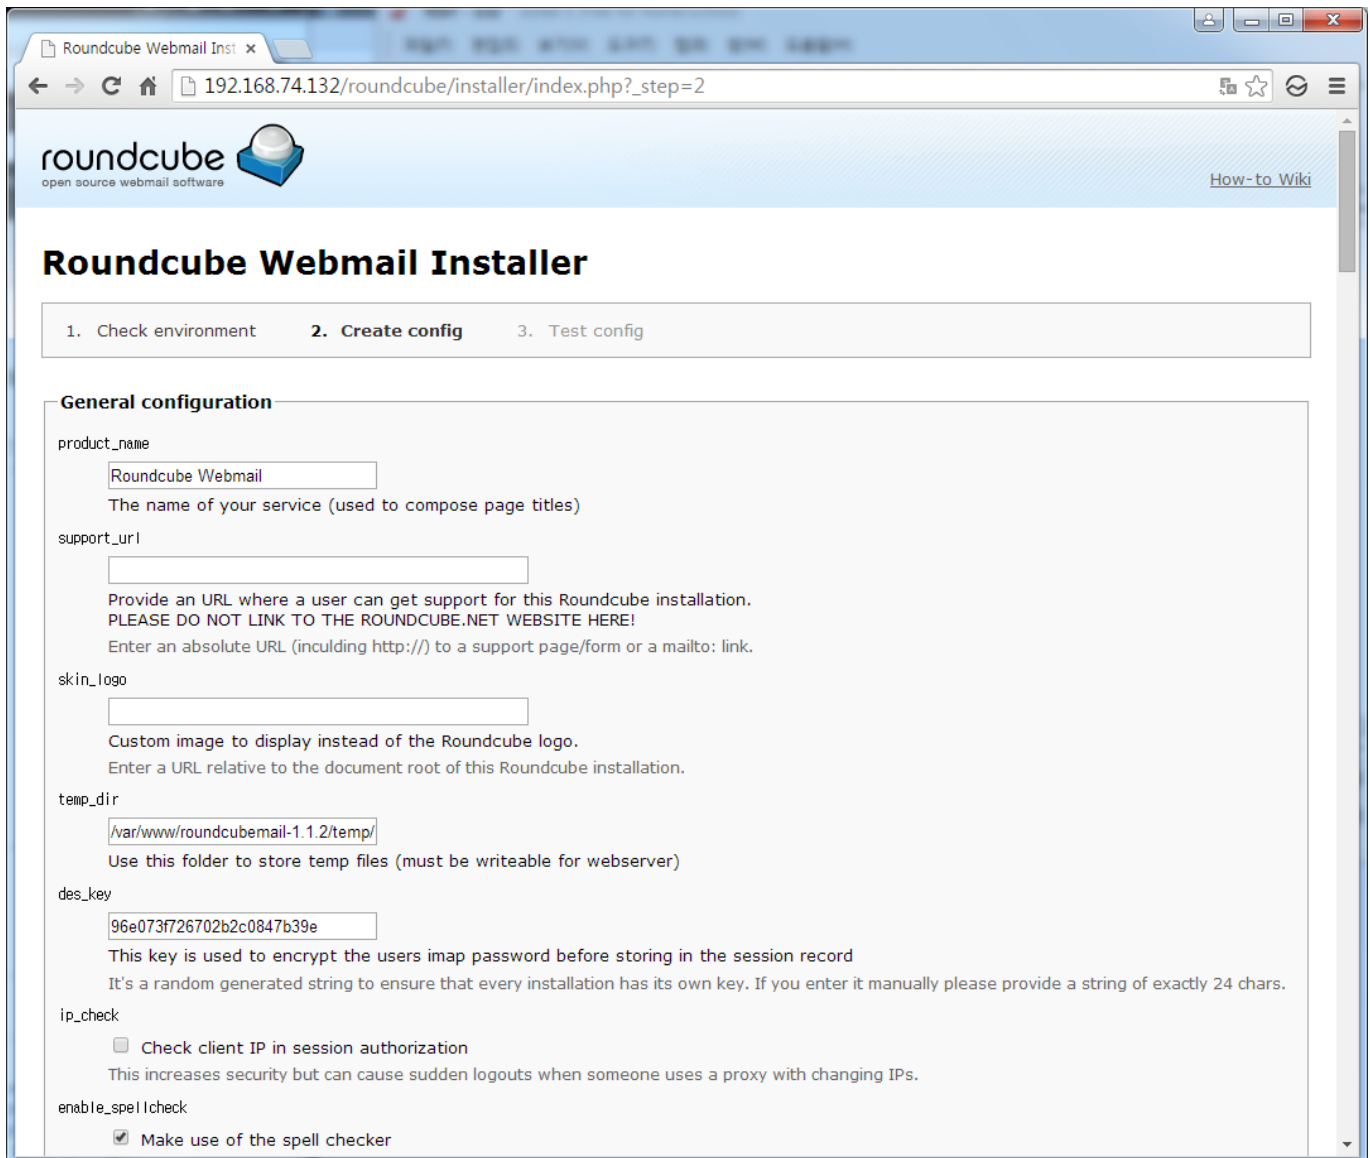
Roundcube Webmail Inst ×

192.168.74.132/roundcube/installer/index.php?_step=2

roundcube
open source webmail software

How-to Wiki

Roundcube Webmail Installer

1. Check environment 2. Create config 3. Test config

General configuration

product_name

Roundcube Webmail

The name of your service (used to compose page titles)

support_url

Provide an URL where a user can get support for this Roundcube installation.
PLEASE DO NOT LINK TO THE ROUNDCUBE.NET WEBSITE HERE!
Enter an absolute URL (inculding http://) to a support page/form or a mailto: link.

skin_logo

Custom image to display instead of the Roundcube logo.
Enter a URL relative to the document root of this Roundcube installation.

temp_dir

/var/www/roundcubemail-1.1.2/temp/

Use this folder to store temp files (must be writeable for webserver)

des_key

96e073f726702b2c0847b39e

This key is used to encrypt the users imap password before storing in the session record
It's a random generated string to ensure that every installation has its own key. If you enter it manually please provide a string of exactly 24 chars.

ip_check

Check client IP in session authorization
This increases security but can cause sudden logouts when someone uses a proxy with changing IPs.

enable_spellcheck

Make use of the spell checker